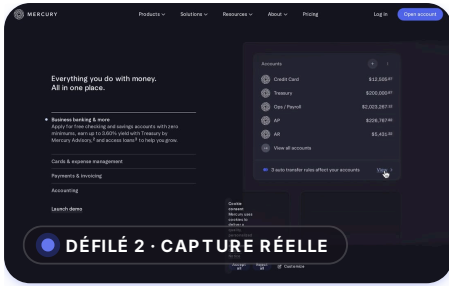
MERCURY

Products Solutions Resources About Pricing Log in Open account

Everything you do with money. All in one place.

Business banking & more
Apply for free checking and savings accounts with zero minimums, earn up to 3.60% yield with Treasury by Mercury Advisory, and access loans to help you grow.

Cards & expense management

Payments & invoicing

Accounting

Launch demo

Accounts

Credit Card $12,586
Treasury $200,060
Ops / Payroll $2,023,267
AP $226,767
AR $5,401

View all accounts

3 auto transfer rules affect your accounts View

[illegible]

DÉFILÉ 2 · CAPTURE RÉELLE